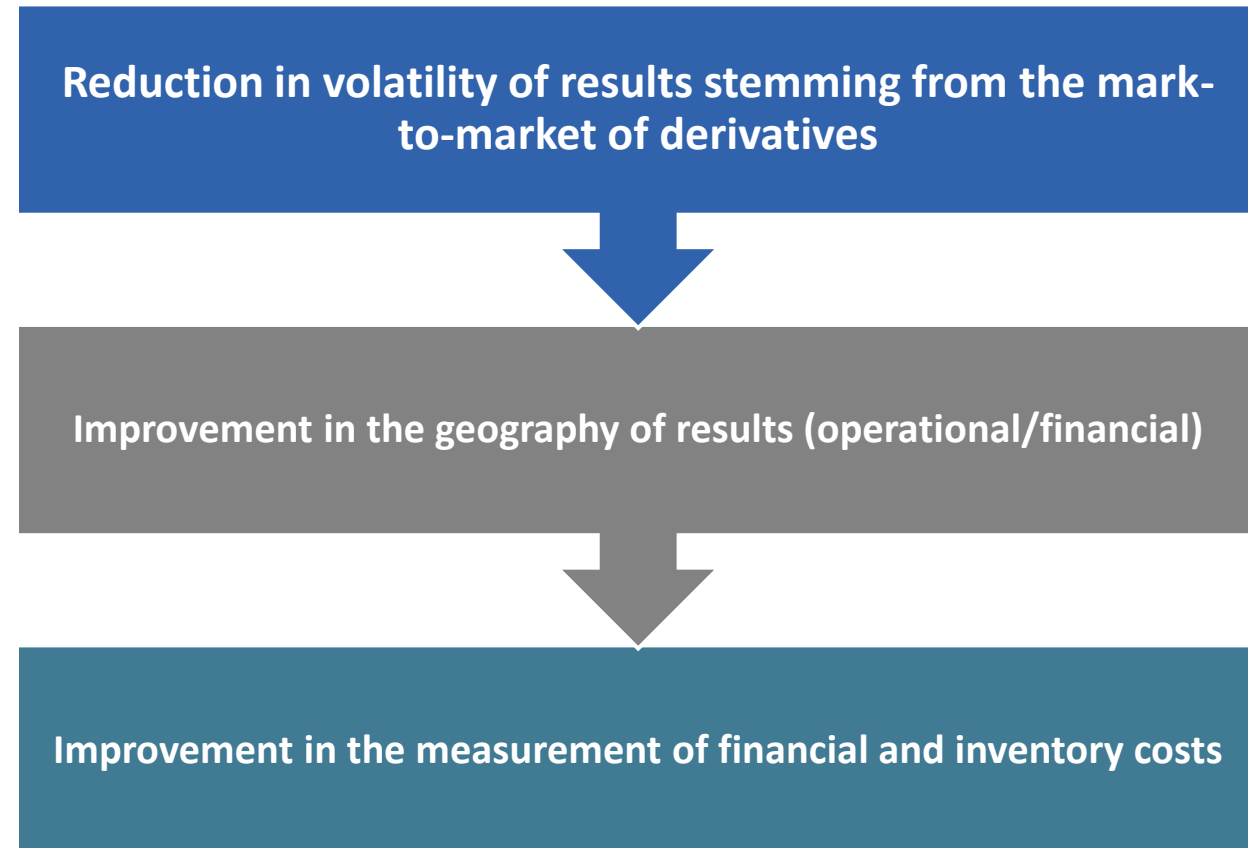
Reduction in volatility of results stemming from the mark-to-market of derivatives

Improvement in the geography of results (operational/financial)

Improvement in the measurement of financial and inventory costs